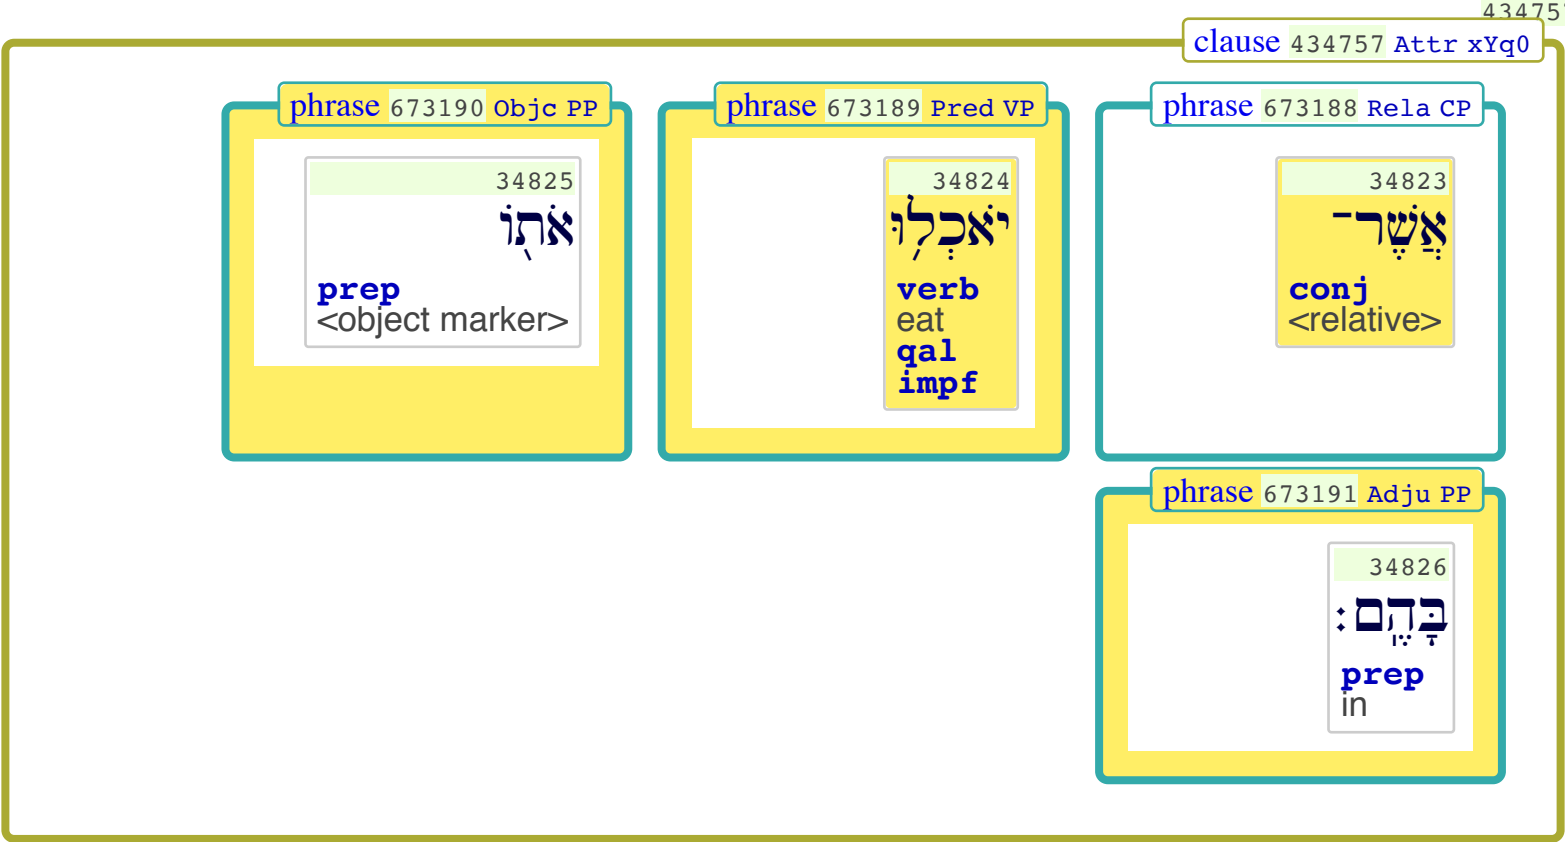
43475

clause 434757 Attr xYq0

phrase 673188 Rela CP

34823
אֲשֶׁר־
conj
<relative>

phrase 673189 Pred VP

34824
יֹאכְלוּ
verb
eat
qal
impf

phrase 673190 Objc PP

34825
אֹתֹו
prep
<object marker>

phrase 673191 Adju PP

34826
בָּהֶֽם׃
prep
in